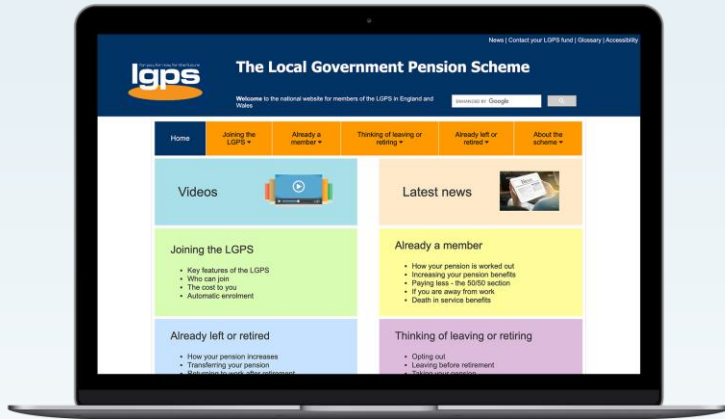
News | Contact your LGPS fund | Glossary | Accessibility

for you for now for the future
lgps

The Local Government Pension Scheme

Welcome to the national website for members of the LGPS in England and Wales

ENHANCED BY Google

Home | Joining the LGPS | Already a member | Thinking of leaving or retiring | Already left or retired | About the scheme

Videos

Latest news

Joining the LGPS

- Key features of the LGPS
- Who can join
- The cost to you
- Automatic enrolment

Already a member

- How your pension is worked out
- Increasing your pension benefits
- Paying less - the 50/50 section
- If you are away from work
- Death in service benefits

Already left or retired

- How your pension increases
- Transferring your pension
- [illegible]

Thinking of leaving or retiring

- Opting out
- Leaving before retirement
- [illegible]